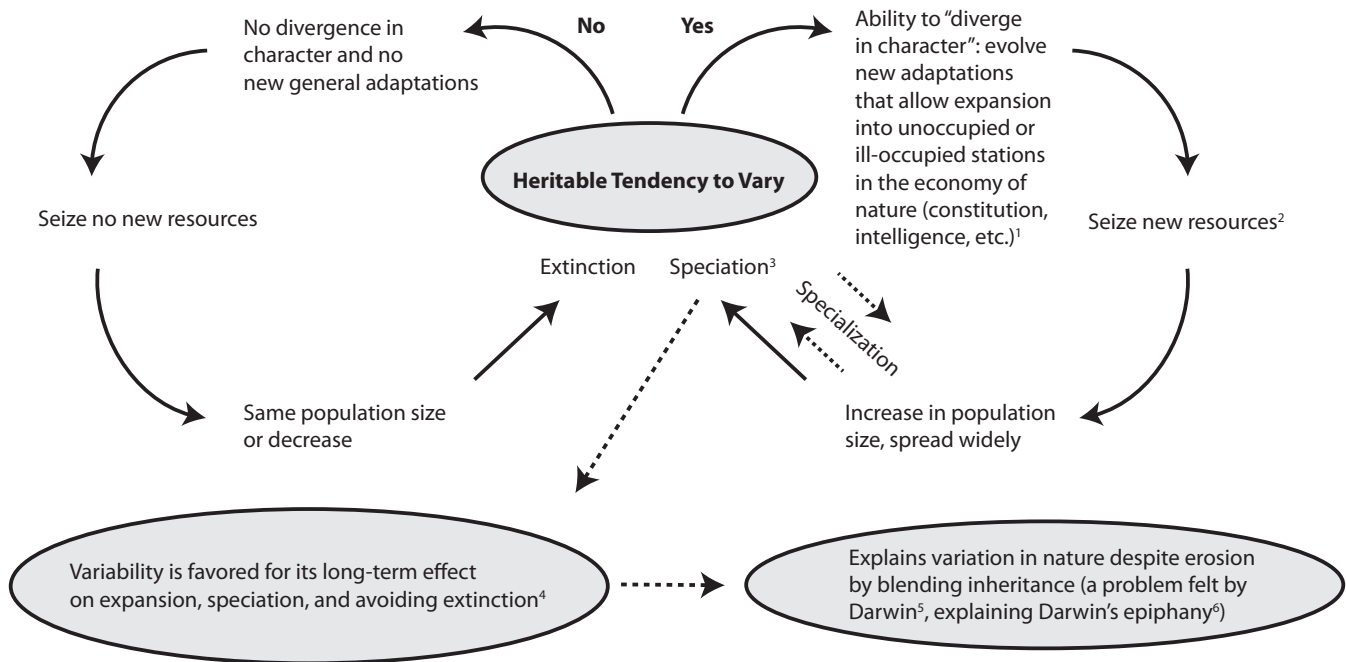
No divergence in character and no new general adaptations

No

Yes

Ability to "diverge in character": evolve new adaptations that allow expansion into unoccupied or ill-occupied stations in the economy of nature (constitution, intelligence, etc.)$^1$

Heritable Tendency to Vary

Seize no new resources

Seize new resources$^2$

Extinction

Speciation$^3$

Specialization

Same population size or decrease

Increase in population size, spread widely

Variability is favored for its long-term effect on expansion, speciation, and avoiding extinction$^4$

Explains variation in nature despite erosion by blending inheritance (a problem felt by Darwin$^5$, explaining Darwin's epiphany$^6$)